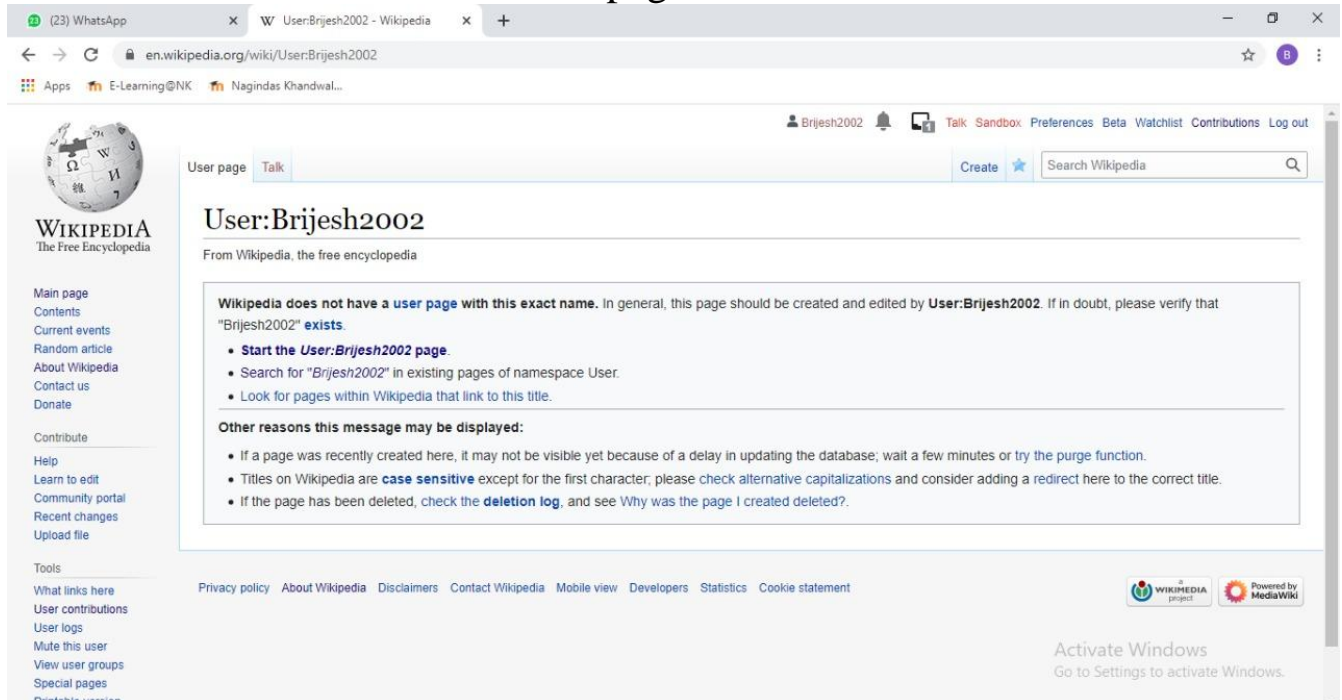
(23) WhatsApp
User:Brijesh2002 - Wikipedia
en.wikipedia.org/wiki/User:Brijesh2002
Apps E-Learning@NK Nagindas Khandwal...

Brijesh2002 Talk Sandbox Preferences Beta Watchlist Contributions Log out

WIKIPEDIA
The Free Encyclopedia

User page Talk
Create Search Wikipedia

User:Brijesh2002
From Wikipedia, the free encyclopedia

Wikipedia does not have a user page with this exact name. In general, this page should be created and edited by User:Brijesh2002. If in doubt, please verify that "Brijesh2002" exists.

- Start the User:Brijesh2002 page.
- Search for "Brijesh2002" in existing pages of namespace User.
- Look for pages within Wikipedia that link to this title.

Other reasons this message may be displayed:

- If a page was recently created here, it may not be visible yet because of a delay in updating the database; wait a few minutes or try the purge function.
- Titles on Wikipedia are case sensitive except for the first character; please check alternative capitalizations and consider adding a redirect here to the correct title.
- If the page has been deleted, check the deletion log, and see Why was the page I created deleted?.

Main page
Contents
Current events
Random article
About Wikipedia
Contact us
Donate

Contribute
Help
Learn to edit
Community portal
Recent changes
Upload file

Tools
What links here
User contributions
User logs
Mute this user
View user groups
Special pages

Privacy policy About Wikipedia Disclaimers Contact Wikipedia Mobile view Developers Statistics Cookie statement

WIKIMEDIA project
Powered by MediaWiki

Activate Windows
Go to Settings to activate Windows.